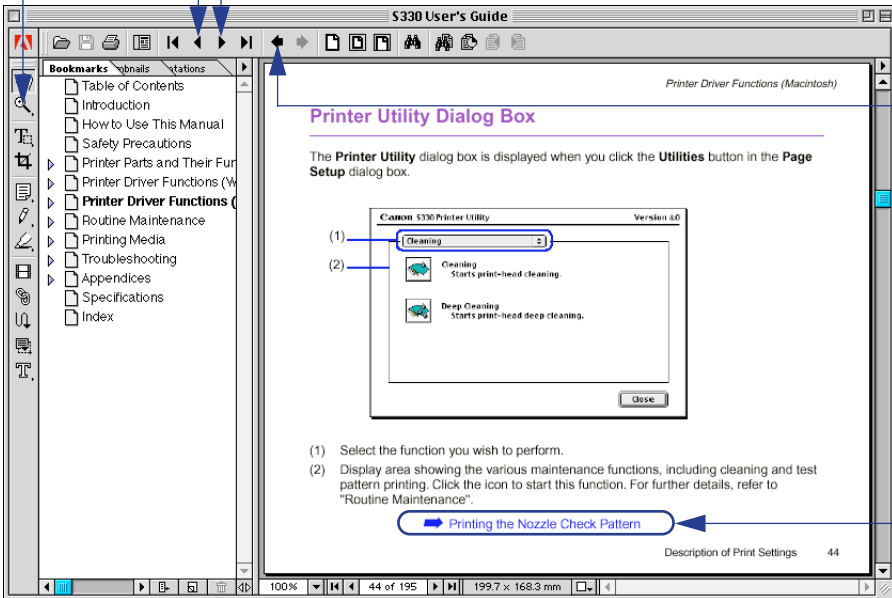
S330 User's Guide

Bookmarks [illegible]bnails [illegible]tations

Table of Contents
Introduction
How to Use This Manual
Safety Precautions
Printer Parts and Their Fu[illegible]
Printer Driver Functions (W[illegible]
Printer Driver Functions ([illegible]
Routine Maintenance
Printing Media
Troubleshooting
Appendices
Specifications
Index

Printer Driver Functions (Macintosh)

Printer Utility Dialog Box

The **Printer Utility** dialog box is displayed when you click the **Utilities** button in the **Page Setup** dialog box.

Canon S330 Printer Utility Version 4.0

(1)

Cleaning

(2)

Cleaning
Starts print-head cleaning.

Deep Cleaning
Starts print-head deep cleaning.

Close

(1) Select the function you wish to perform.

(2) Display area showing the various maintenance functions, including cleaning and test pattern printing. Click the icon to start this function. For further details, refer to "Routine Maintenance".

Printing the Nozzle Check Pattern

Description of Print Settings 44

100%

44 of 195

199.7 x 168.3 mm